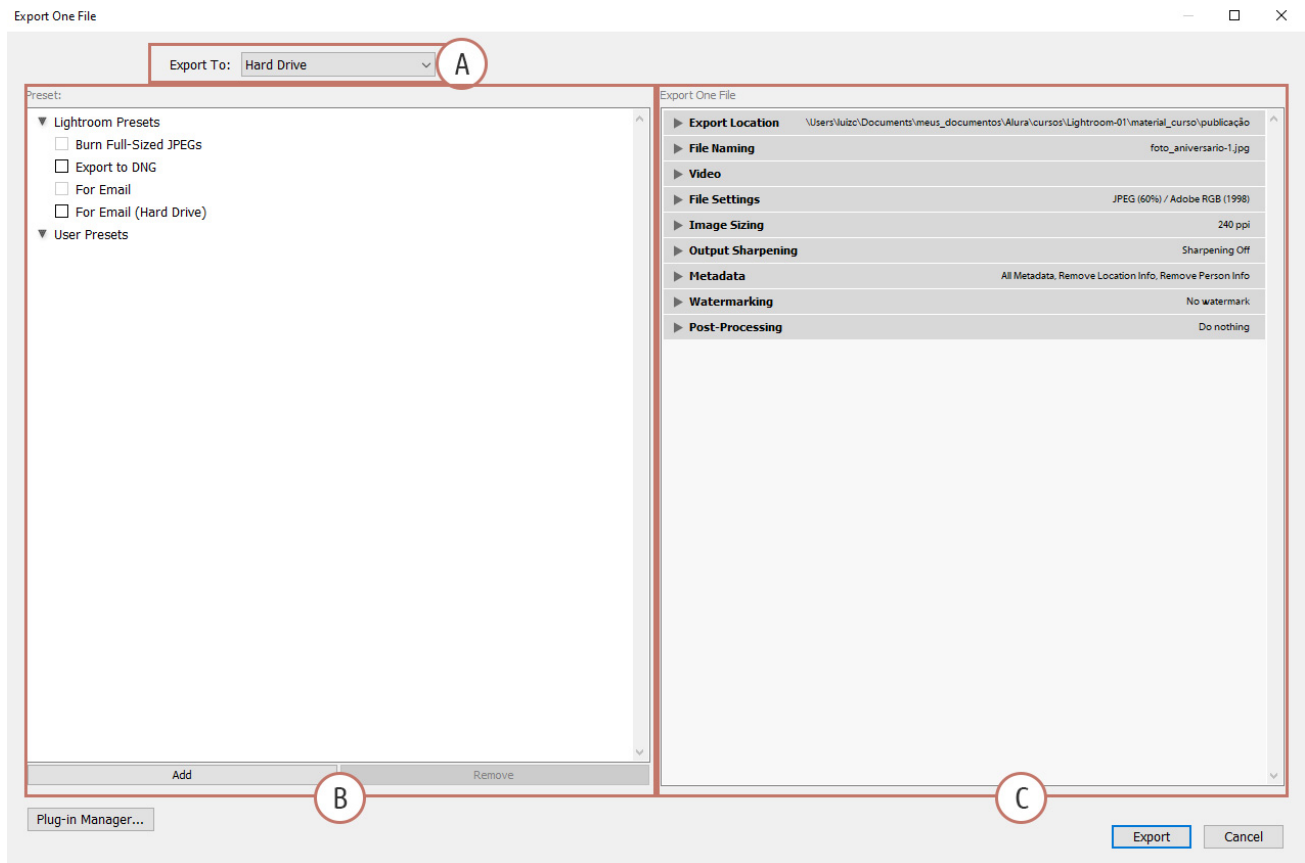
Export One File

Export To: Hard Drive

A

Preset:

Lightroom Presets
Burn Full-Sized JPEGs
Export to DNG
For Email
For Email (Hard Drive)
User Presets

Add
Remove

B

Export One File

| | |
|---|---|
| Export Location | \Users\luizc\Documents\meus_documentos\Alura\cursos\Lightroom-01\material_curso\publicação |
| File Naming | foto_aniversario-1.jpg |
| Video | |
| File Settings | JPEG (60%) / Adobe RGB (1998) |
| Image Sizing | 240 ppi |
| Output Sharpening | Sharpening Off |
| Metadata | All Metadata, Remove Location Info, Remove Person Info |
| Watermarking | No watermark |
| Post-Processing | Do nothing |

C

Plug-in Manager...

Export
Cancel